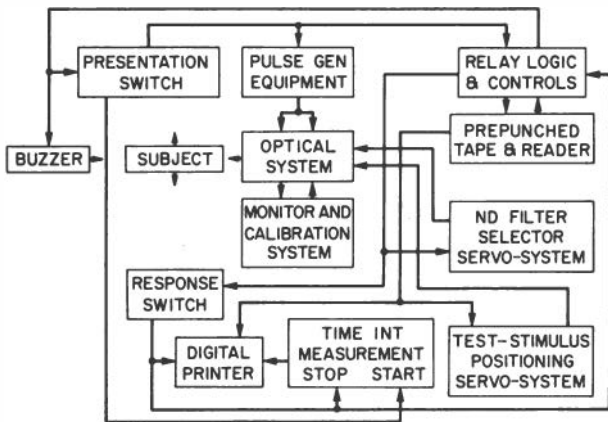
PRESENTATION SWITCH

PULSE GEN EQUIPMENT

RELAY LOGIC & CONTROLS

PREPUNCHED TAPE & READER

BUZZER

SUBJECT

OPTICAL SYSTEM

MONITOR AND CALIBRATION SYSTEM

ND FILTER SELECTOR SERVO-SYSTEM

RESPONSE SWITCH

DIGITAL PRINTER

TIME INT MEASUREMENT STOP START

TEST-STIMULUS POSITIONING SERVO-SYSTEM